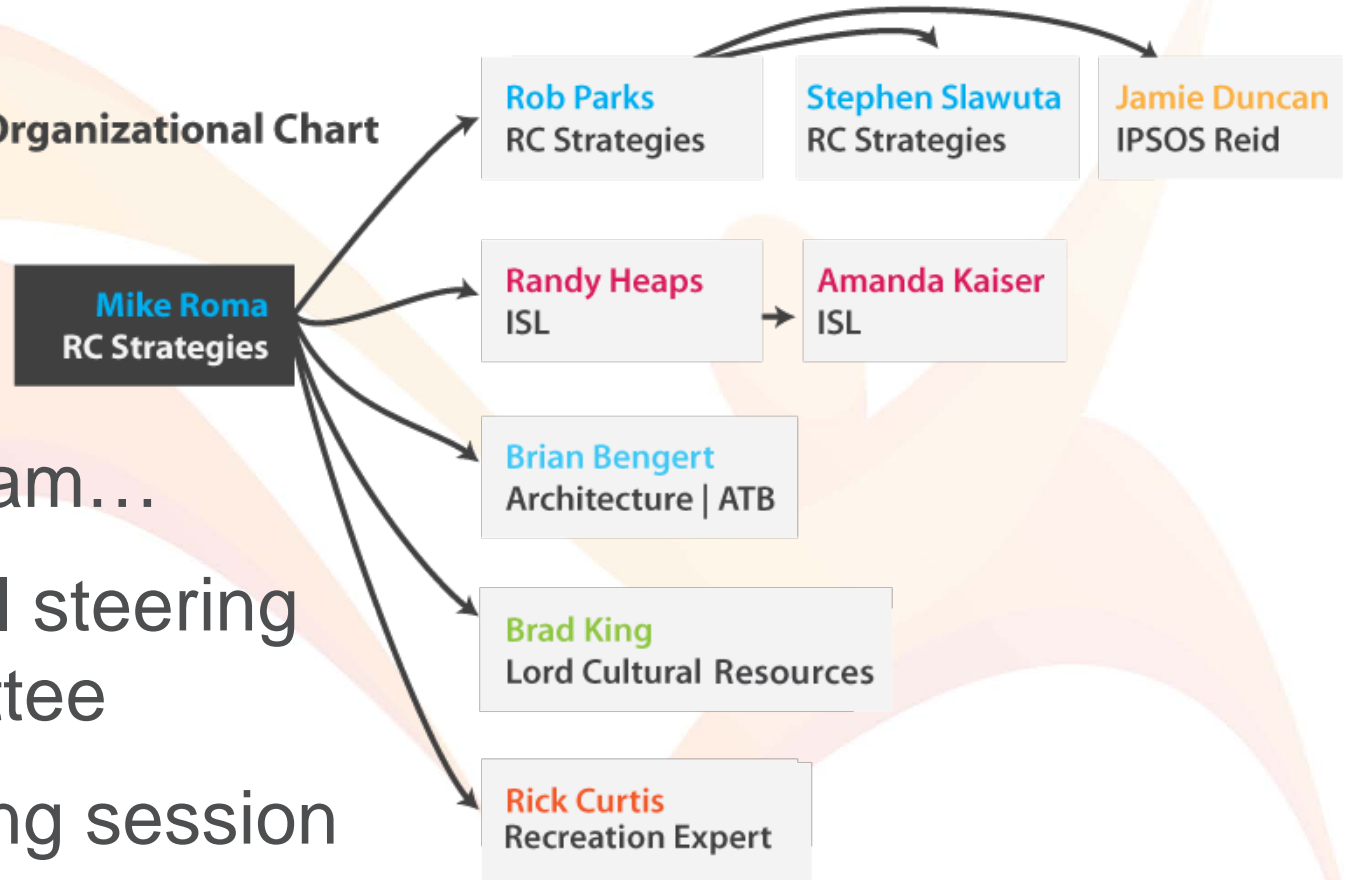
Organizational Chart

Mike Roma
RC Strategies

Rob Parks
RC Strategies

Stephen Slawuta
RC Strategies

Jamie Duncan
IPSOS Reid

Randy Heaps
ISL

Amanda Kaiser
ISL

Brian Bengert
Architecture | ATB

Brad King
Lord Cultural Resources

Rick Curtis
Recreation Expert

am…

l steering tee

ng session